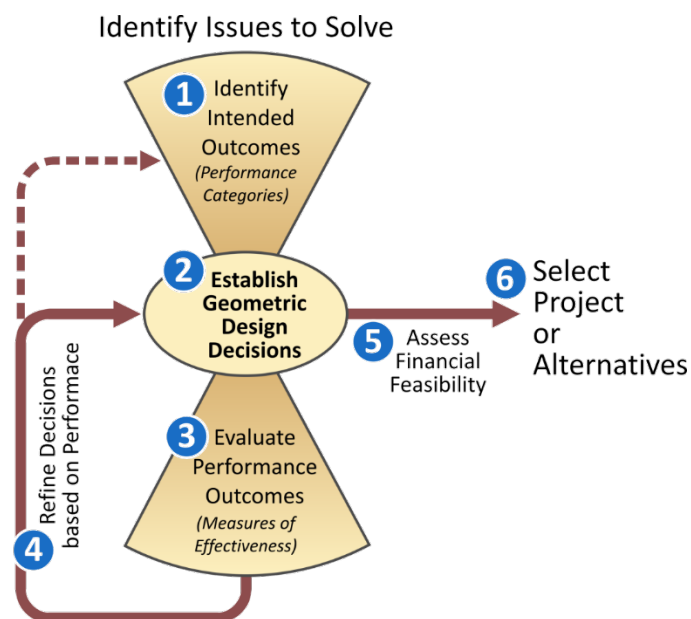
Identify Issues to Solve

1 Identify Intended Outcomes (Performance Categories)

2 Establish Geometric Design Decisions

3 Evaluate Performance Outcomes (Measures of Effectiveness)

4 Refine Decisions based on Perfomace

5 Assess Financial Feasibility

6 Select Project or Alternatives